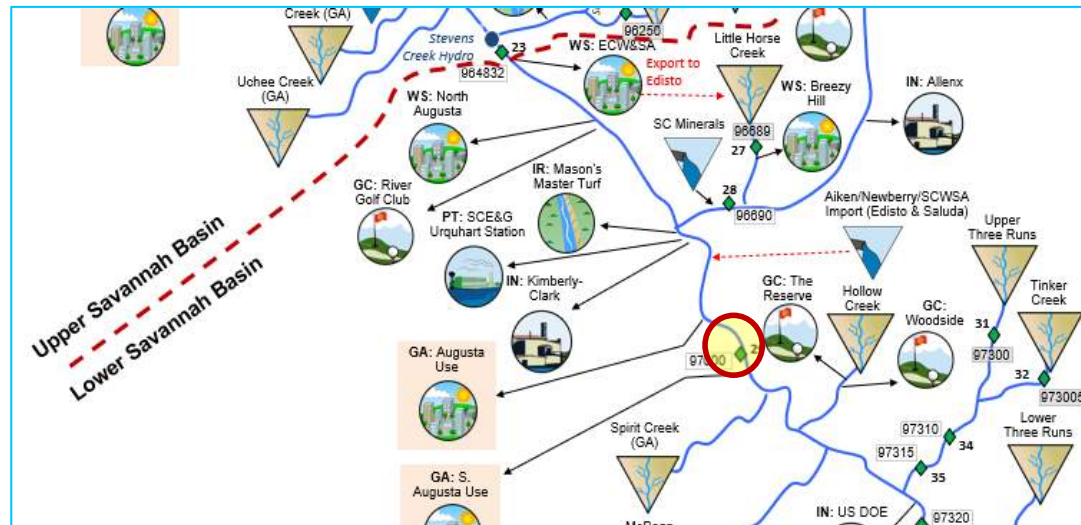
Creek (GA)

96250

Stevens Creek Hydro

23

964832

WS: ECW&SA

Export to Edisto

Little Horse Creek

WS: Breezy Hill

IN: Allenx

Uchee Creek (GA)

WS: North Augusta

96689

27

SC Minerals

28

96690

GC: River Golf Club

PT: SCE&G Urquhart Station

IR: Mason's Master Turf

Aiken/Newberry/SCWSA Import (Edisto & Saluda)

Upper Three Runs

Upper Savannah Basin

Lower Savannah Basin

IN: Kimberly-Clark

GC: The Reserve

Hollow Creek

GC: Woodside

Tinker Creek

31

97300

32

97305

GA: Augusta Use

97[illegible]00

2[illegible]

Spirit Creek (GA)

97310

34

97315

35

Lower Three Runs

GA: S. Augusta Use

IN: US DOE

97320

McBean